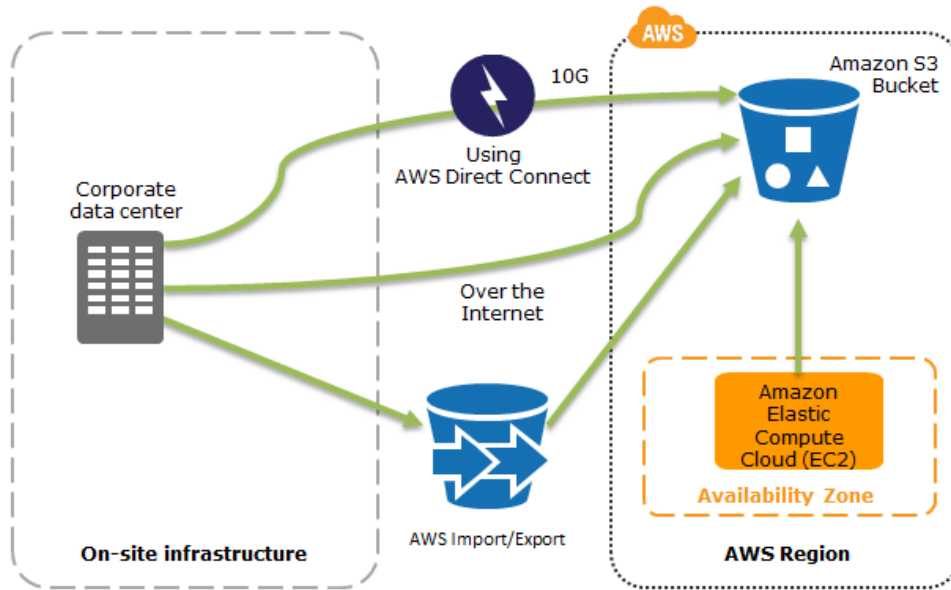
AWS

10G

Amazon S3 Bucket

Using AWS Direct Connect

Corporate data center

Over the Internet

Amazon Elastic Compute Cloud (EC2)

Availability Zone

AWS Import/Export

On-site infrastructure

AWS Region